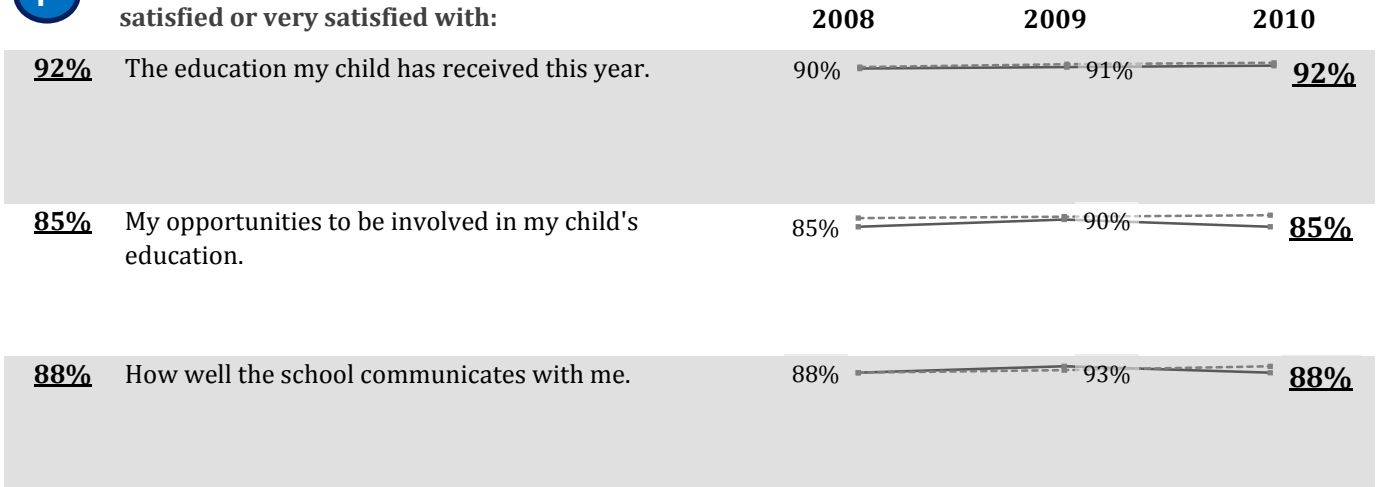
satisfied or very satisfied with: 2008 2009 2010

92% The education my child has received this year. 90% 91% 92%

85% My opportunities to be involved in my child's education. 85% 90% 85%

88% How well the school communicates with me. 88% 93% 88%